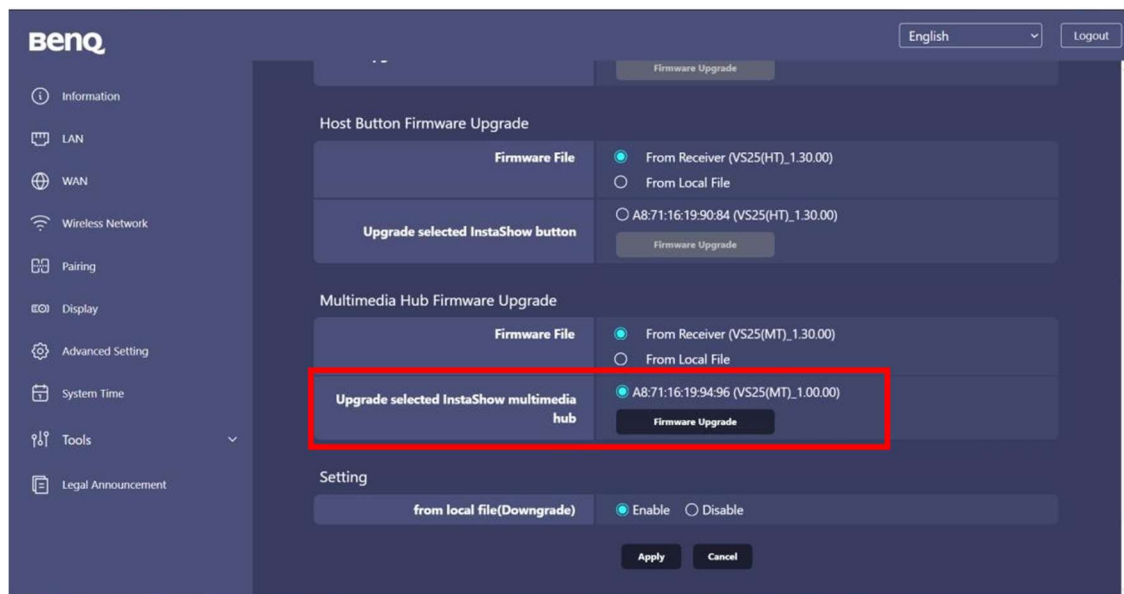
BenQ

English

Logout

Information

LAN

WAN

Wireless Network

Pairing

Display

Advanced Setting

System Time

Tools

Legal Announcement

Firmware Upgrade

Host Button Firmware Upgrade

| Firmware File | From Receiver (VS25(HT)_1.30.00) From Local File |
|---|---|
| Upgrade selected InstaShow button | A8:71:16:19:90:84 (VS25(HT)_1.30.00) Firmware Upgrade |

Multimedia Hub Firmware Upgrade

| Firmware File | From Receiver (VS25(MT)_1.30.00) From Local File |
|---|---|
| Upgrade selected InstaShow multimedia hub | A8:71:16:19:94:96 (VS25(MT)_1.00.00) Firmware Upgrade |

Setting

| from local file(Downgrade) | Enable Disable |
|---|---|

Apply

Cancel